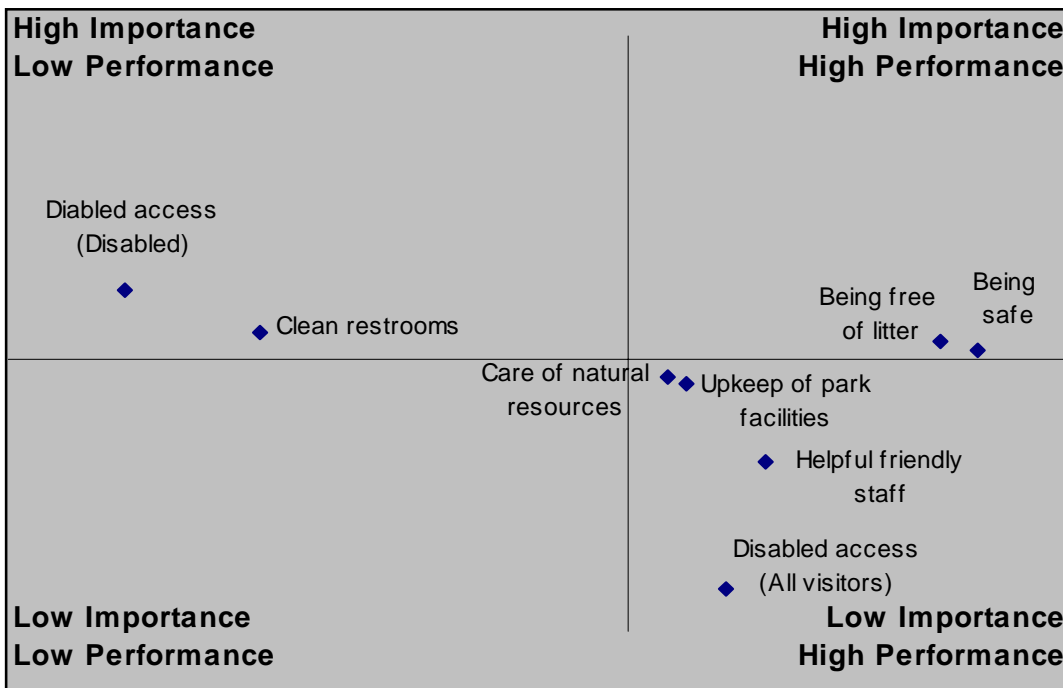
High Importance
Low Performance

High Importance
High Performance

Diabled access
(Disabled)

Clean restrooms

Being free
of litter

Being
safe

Care of natural
resources

Upkeep of park
facilities

Helpful friendly
staff

Disabled access
(All visitors)

Low Importance
Low Performance

Low Importance
High Performance